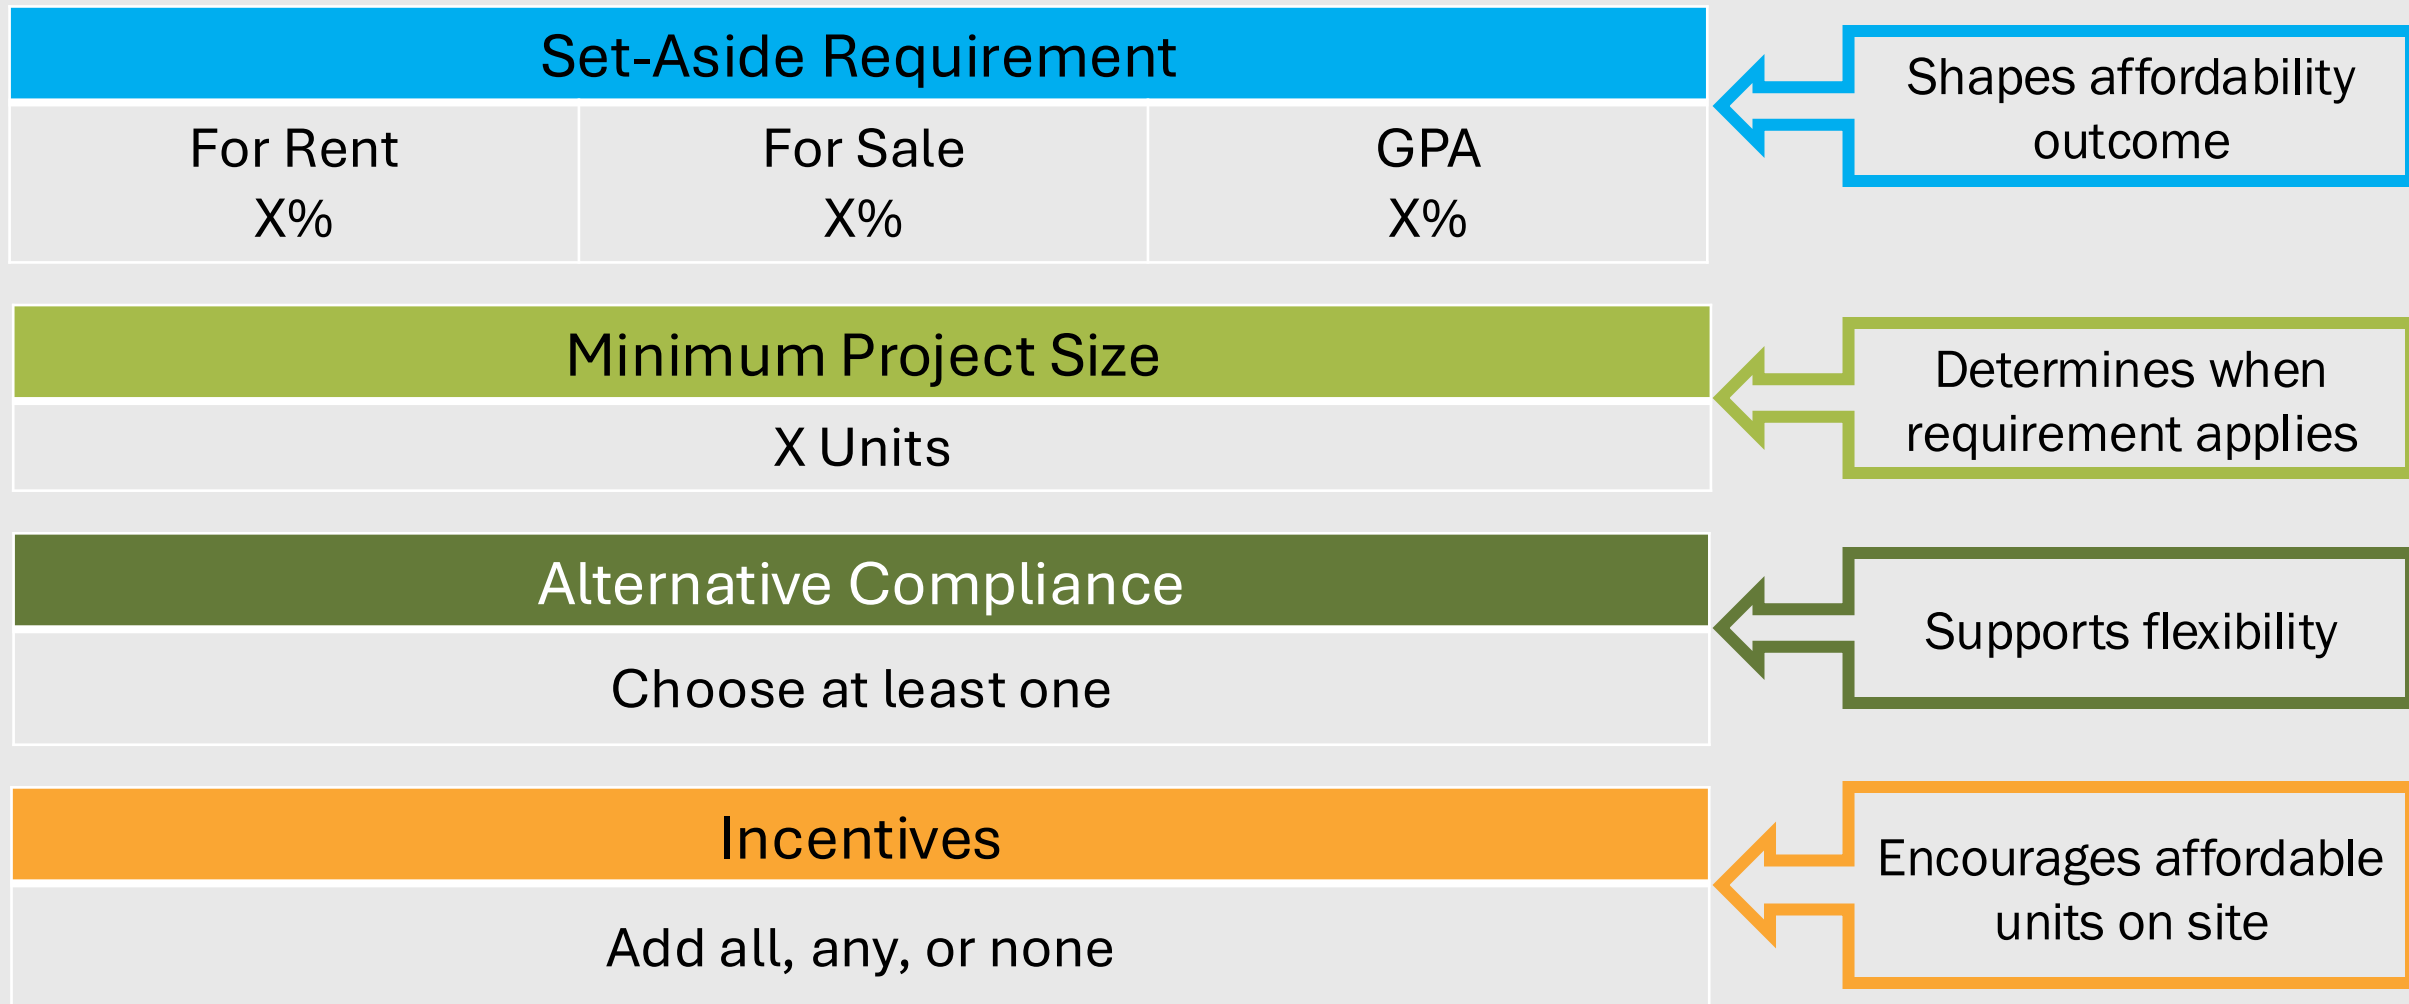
Set-Aside Requirement

| For Rent X% | For Sale X% | GPA X% |
|---|---|---|

Shapes affordability outcome

Minimum Project Size

X Units

Determines when requirement applies

Alternative Compliance

Choose at least one

Supports flexibility

Incentives

Add all, any, or none

Encourages affordable units on site